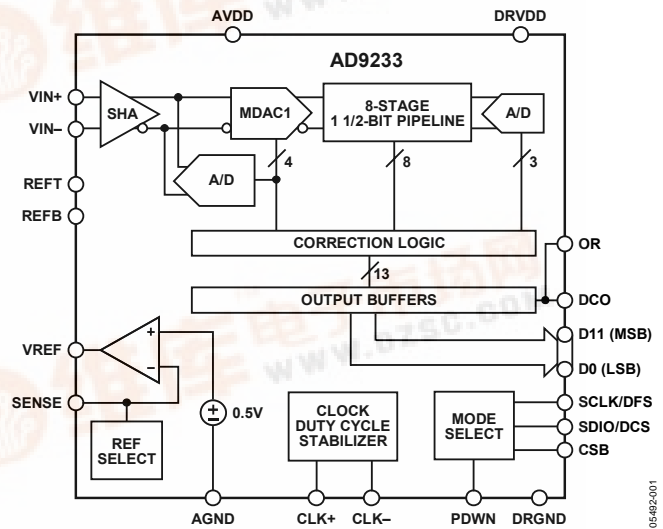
AVDD
DRVDD
AD9233
VIN+
VIN–
SHA
MDAC1
8-STAGE
1 1/2-BIT PIPELINE
A/D
4
8
3
A/D
REFT
REFB
CORRECTION LOGIC
OR
13
OUTPUT BUFFERS
DCO
D11 (MSB)
D0 (LSB)
VREF
+
–
SENSE
0.5V
CLOCK
DUTY CYCLE
STABILIZER
MODE
SELECT
SCLK/DFS
SDIO/DCS
CSB
REF
SELECT
AGND
CLK+
CLK–
PDWN
DRGND
05492-001
www.dzsc.com